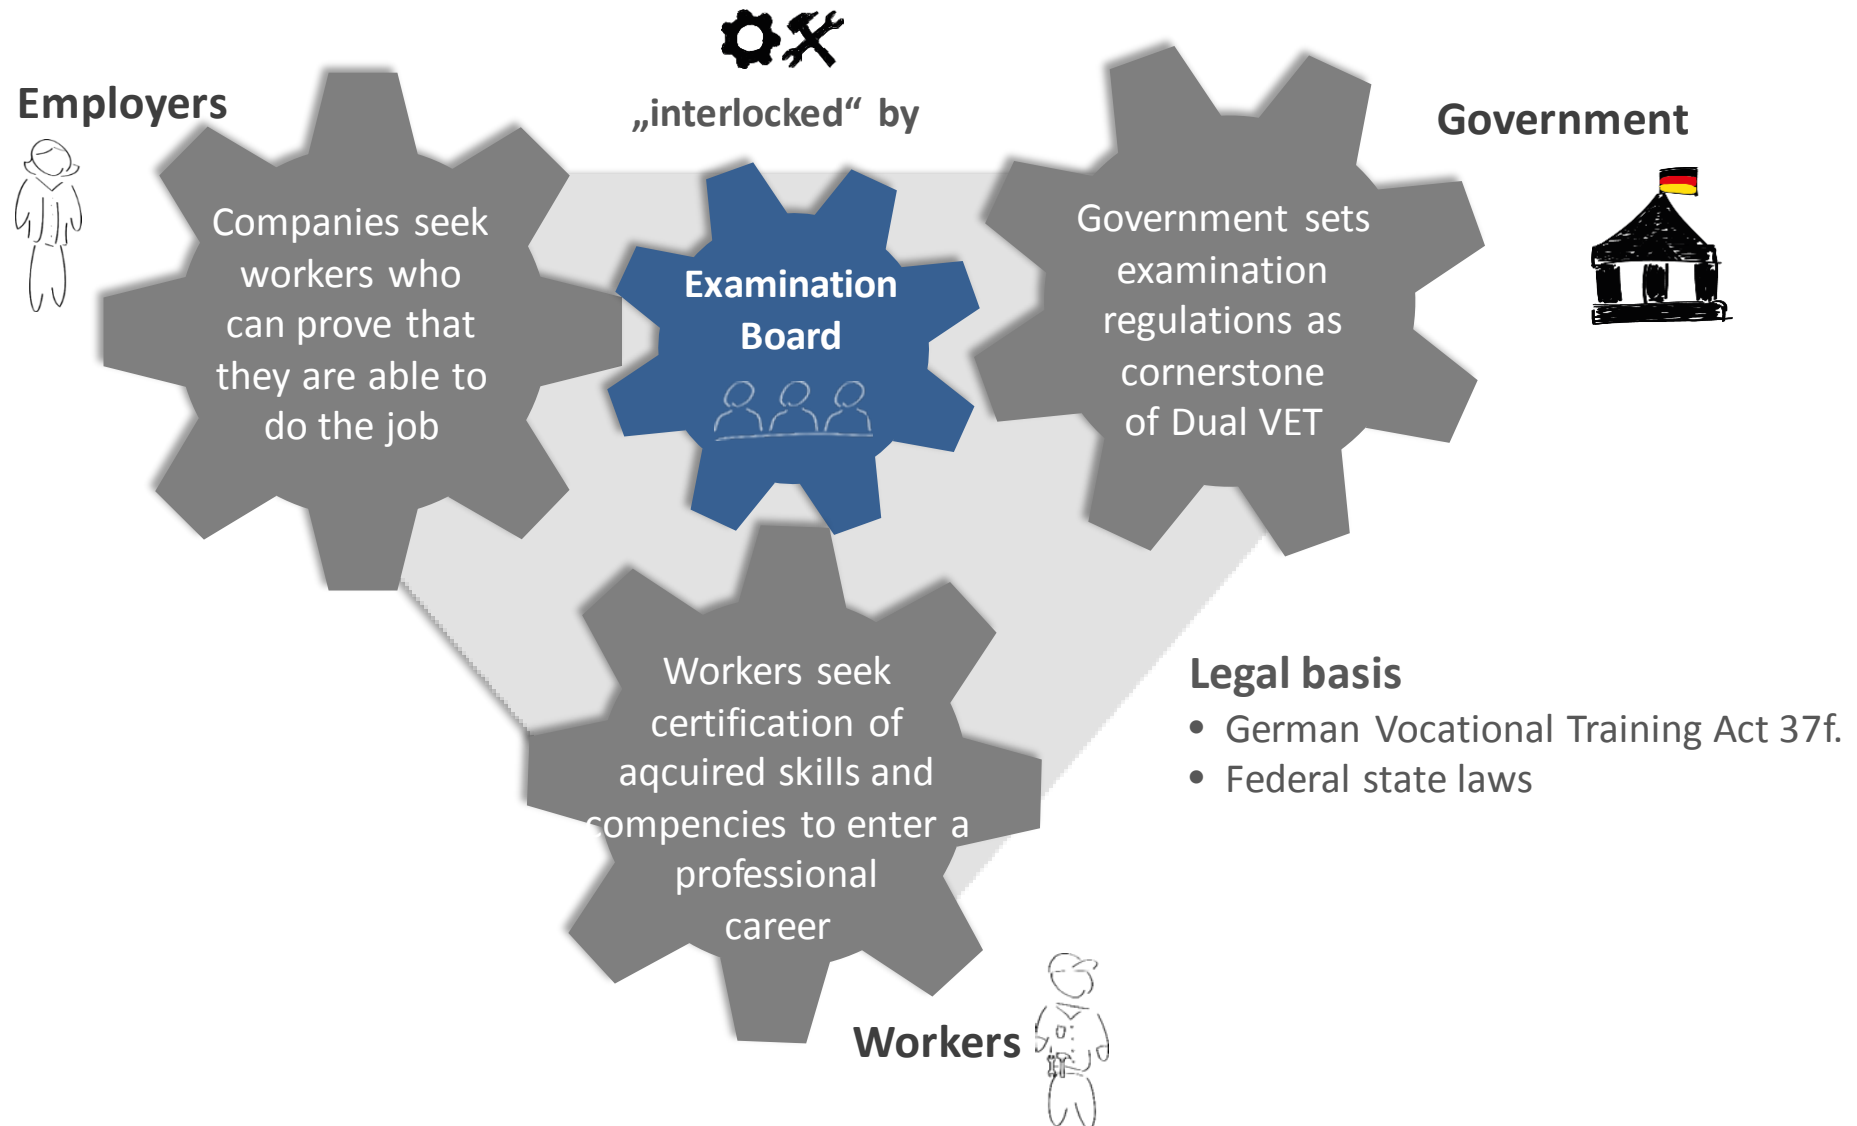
Employers

„interlocked“ by

Government

Companies seek workers who can prove that they are able to do the job

Examination Board

Government sets examination regulations as cornerstone of Dual VET

Workers seek certification of aqcuired skills and compencies to enter a professional career

Legal basis
- German Vocational Training Act 37f.
- Federal state laws

Workers